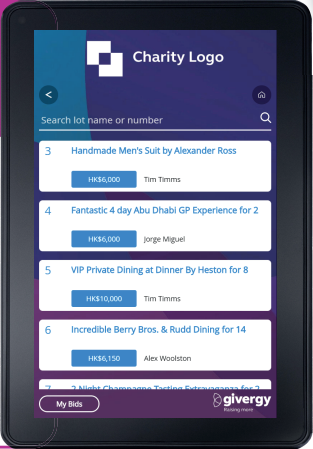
Charity Logo

Search lot name or number

3 Handmade Men's Suit by Alexander Ross
HK$6,000 Tim Timms

4 Fantastic 4 day Abu Dhabi GP Experience for 2
HK$6,000 Jorge Miguel

5 VIP Private Dining at Dinner By Heston for 8
HK$10,000 Tim Timms

6 Incredible Berry Bros. & Rudd Dining for 14
HK$6,150 Alex Woolston

7 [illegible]

My Bids

givergy
Raising more